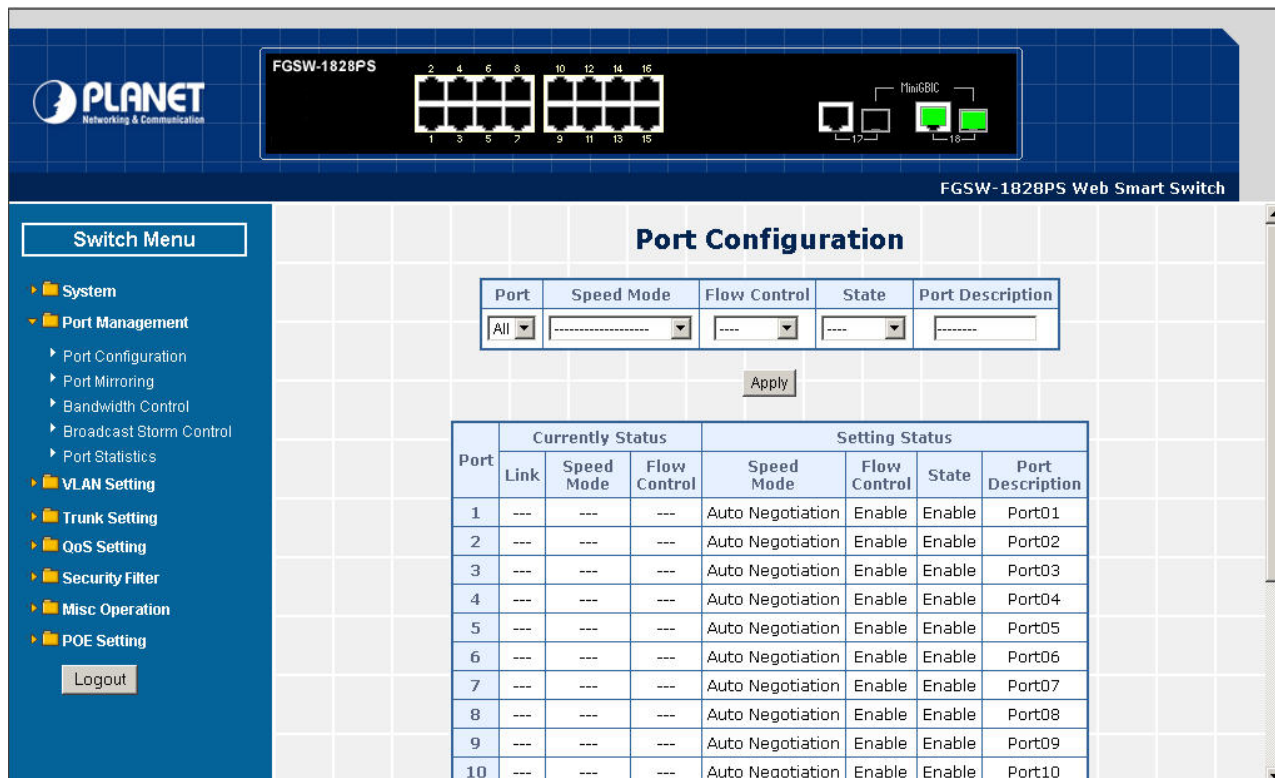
PLANET
Networking & Communication

FGSW-1828PS
2 4 6 8 10 12 14 16
1 3 5 7 9 11 13 15
MiniGBIC
17 18

FGSW-1828PS Web Smart Switch

Switch Menu

System
Port Management
Port Configuration
Port Mirroring
Bandwidth Control
Broadcast Storm Control
Port Statistics
VLAN Setting
Trunk Setting
QoS Setting
Security Filter
Misc Operation
POE Setting
Logout

Port Configuration

| Port | Speed Mode | Flow Control | State | Port Description |
|---|---|---|---|---|
| All | ------------------ | ---- | ---- | -------- |

Apply

| Port | Currently Status Link | Currently Status Speed Mode | Currently Status Flow Control | Setting Status Speed Mode | Setting Status Flow Control | Setting Status State | Setting Status Port Description |
|---|---|---|---|---|---|---|---|
| 1 | --- | --- | --- | Auto Negotiation | Enable | Enable | Port01 |
| 2 | --- | --- | --- | Auto Negotiation | Enable | Enable | Port02 |
| 3 | --- | --- | --- | Auto Negotiation | Enable | Enable | Port03 |
| 4 | --- | --- | --- | Auto Negotiation | Enable | Enable | Port04 |
| 5 | --- | --- | --- | Auto Negotiation | Enable | Enable | Port05 |
| 6 | --- | --- | --- | Auto Negotiation | Enable | Enable | Port06 |
| 7 | --- | --- | --- | Auto Negotiation | Enable | Enable | Port07 |
| 8 | --- | --- | --- | Auto Negotiation | Enable | Enable | Port08 |
| 9 | --- | --- | --- | Auto Negotiation | Enable | Enable | Port09 |
| 10 | --- | --- | --- | Auto Negotiation | Enable | Enable | Port10 |